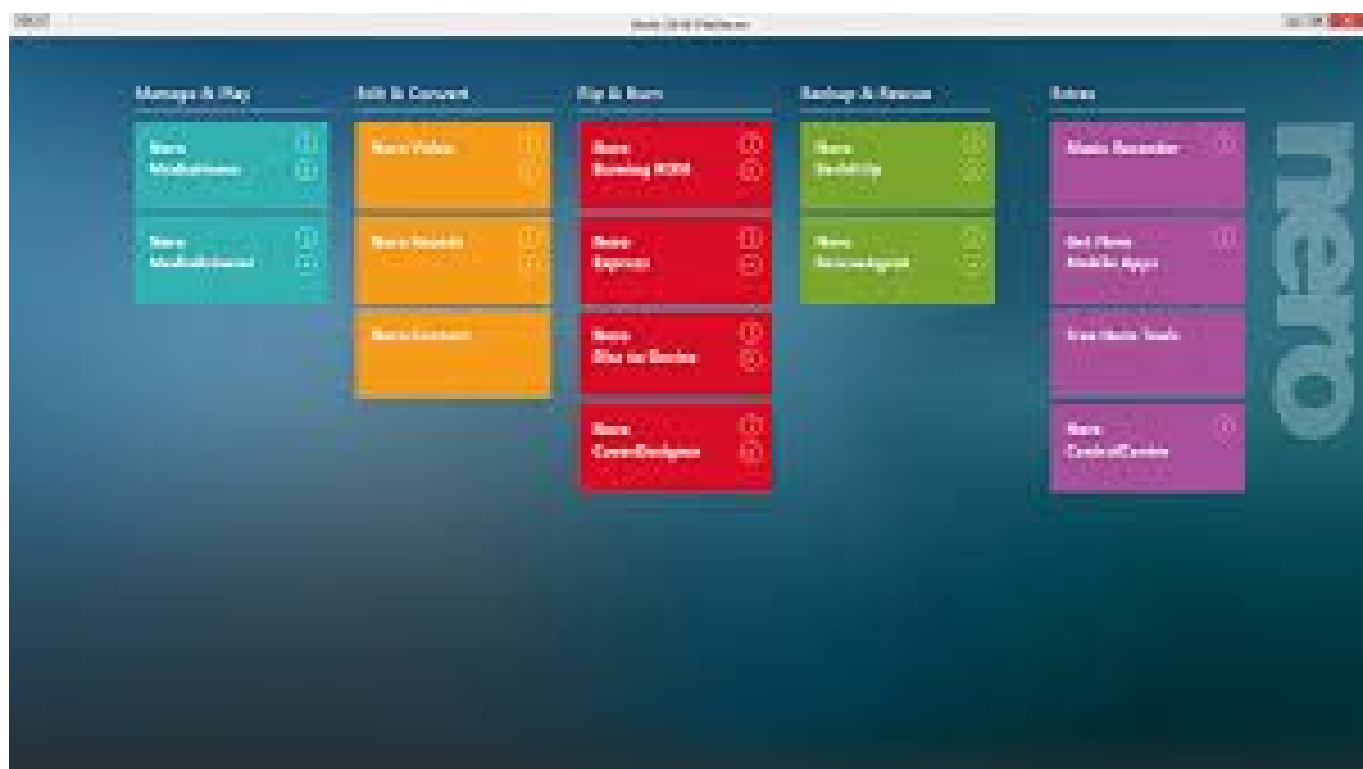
Nero 2016 Platinum

Manage & Play

Nero MediaHome

Nero MediaBrowser

Edit & Convert

Nero Video

Nero Recode

Nero Launcher

Rip & Burn

Nero Burning ROM

Nero Express

Nero Disc to Device

Nero CoverDesigner

Backup & Rescue

Nero BackItUp

Nero RescueAgent

Extras

Music Recorder

Get Nero Mobile Apps

Free Nero Tools

Nero ControlCenter

nero